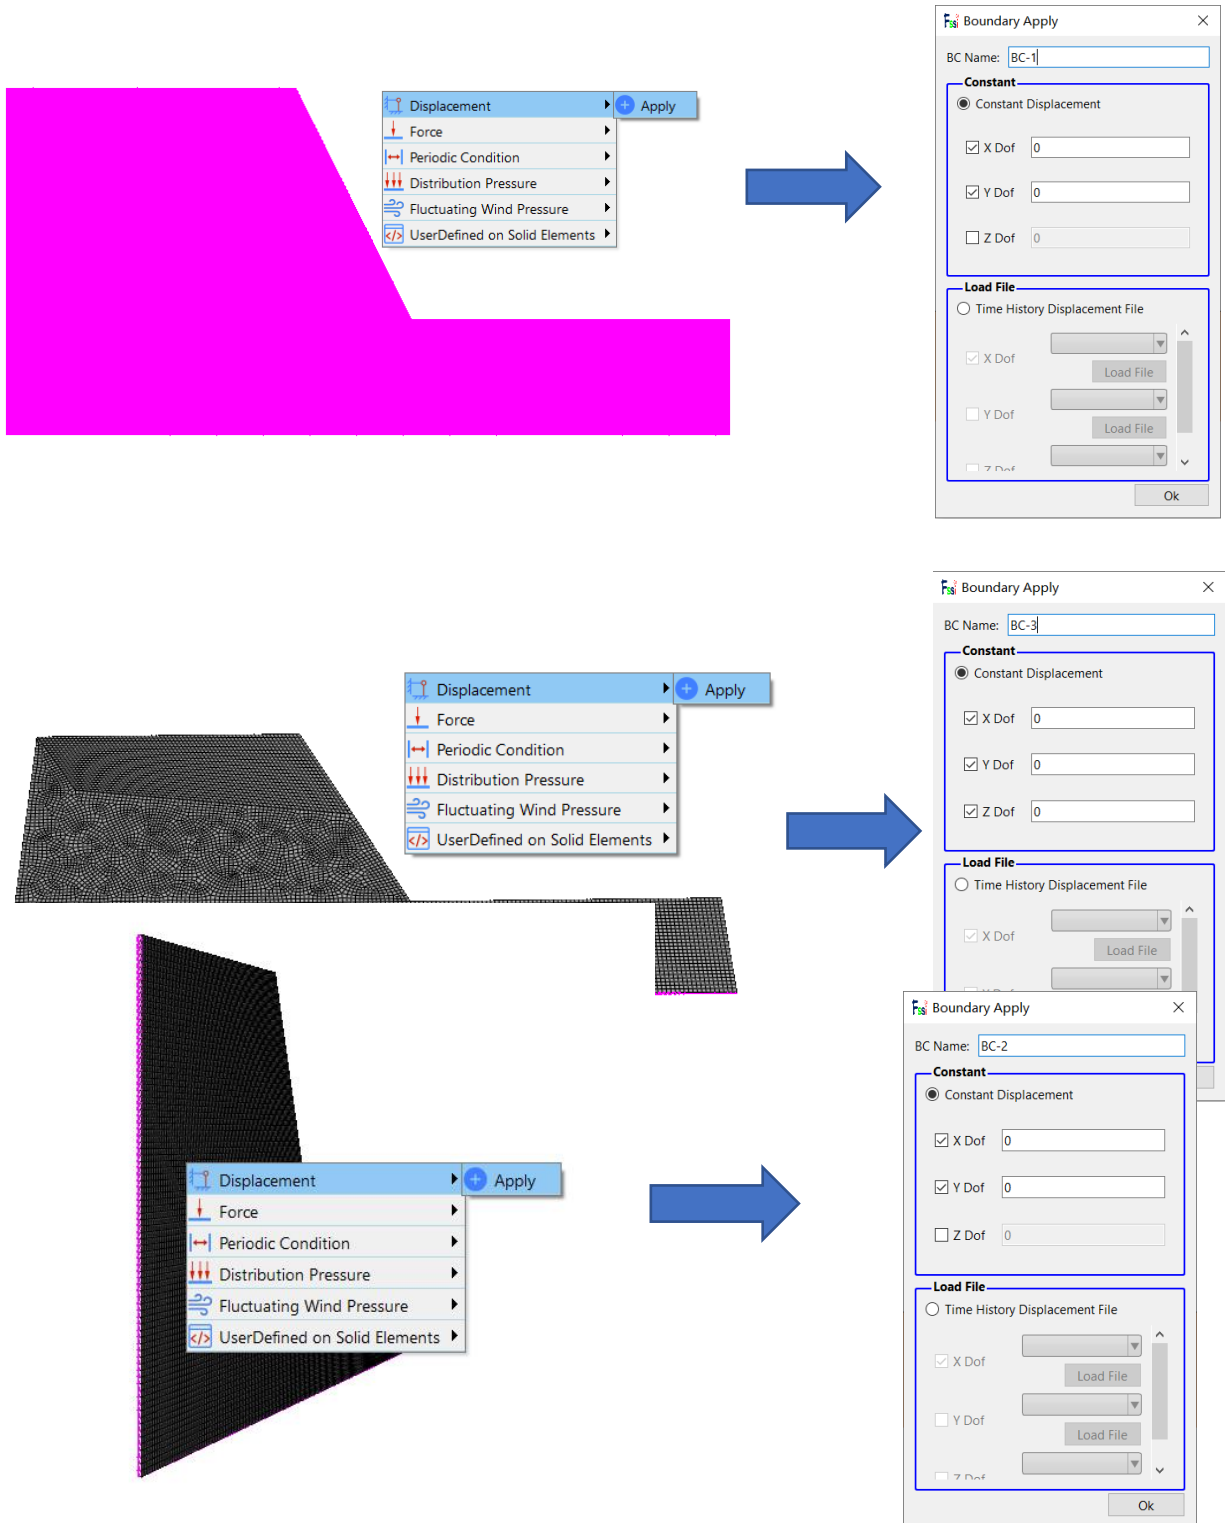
Displacement
Apply
Force
Periodic Condition
Distribution Pressure
Fluctuating Wind Pressure
UserDefined on Solid Elements

Boundary Apply
BC Name: BC-1
Constant
Constant Displacement
X Dof 0
Y Dof 0
Z Dof 0
Load File
Time History Displacement File
X Dof
Load File
Y Dof
Load File
Z Dof
Ok

Displacement
Apply
Force
Periodic Condition
Distribution Pressure
Fluctuating Wind Pressure
UserDefined on Solid Elements

Boundary Apply
BC Name: BC-3
Constant
Constant Displacement
X Dof 0
Y Dof 0
Z Dof 0
Load File
Time History Displacement File
X Dof
Load File

Displacement
Apply
Force
Periodic Condition
Distribution Pressure
Fluctuating Wind Pressure
UserDefined on Solid Elements

Boundary Apply
BC Name: BC-2
Constant
Constant Displacement
X Dof 0
Y Dof 0
Z Dof 0
Load File
Time History Displacement File
X Dof
Load File
Y Dof
Load File
Z Dof
Ok